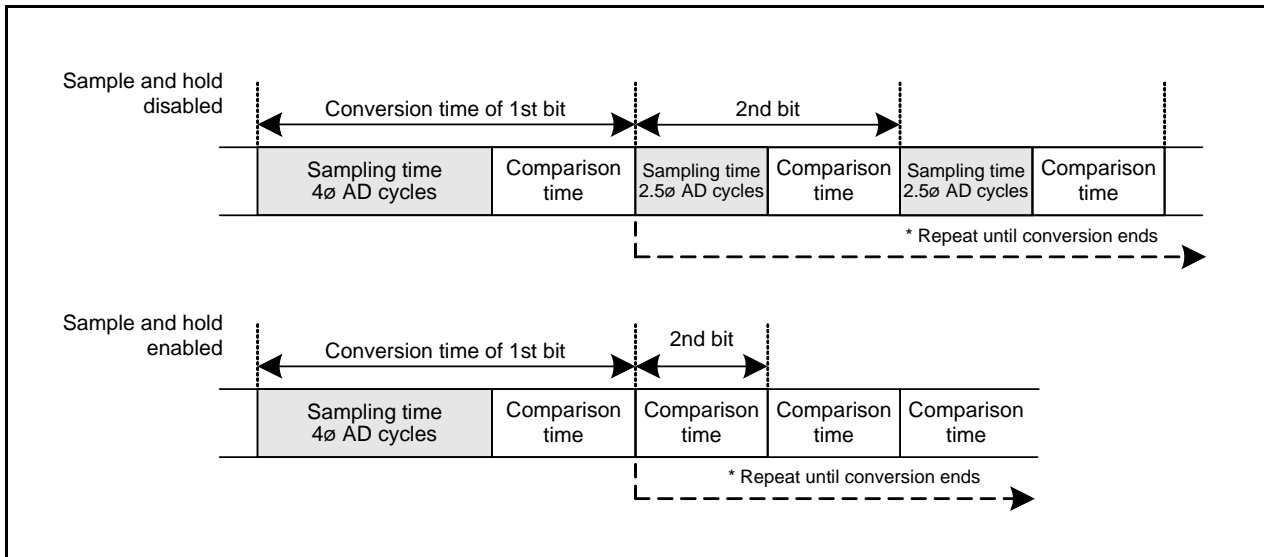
Sample and hold disabled

Conversion time of 1st bit

2nd bit

Sampling time 4ø AD cycles

Comparison time

Sampling time 2.5ø AD cycles

Comparison time

Sampling time 2.5ø AD cycles

Comparison time

* Repeat until conversion ends

Sample and hold enabled

Conversion time of 1st bit

2nd bit

Sampling time 4ø AD cycles

Comparison time

Comparison time

Comparison time

Comparison time

* Repeat until conversion ends